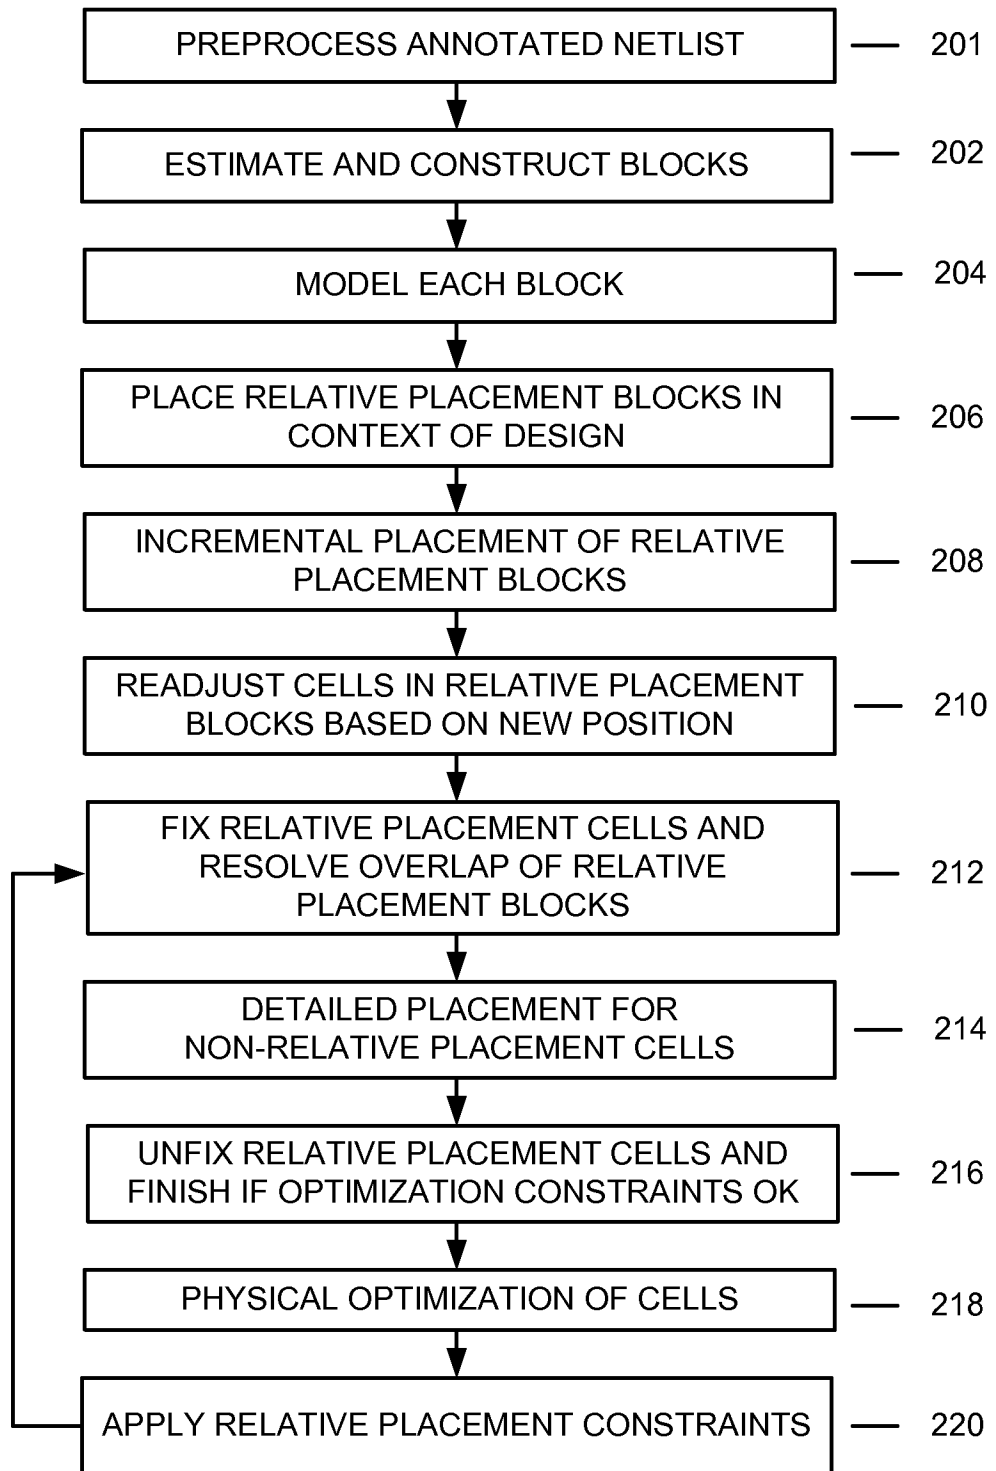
PREPROCESS ANNOTATED NETLIST
201

ESTIMATE AND CONSTRUCT BLOCKS
202

MODEL EACH BLOCK
204

PLACE RELATIVE PLACEMENT BLOCKS IN CONTEXT OF DESIGN
206

INCREMENTAL PLACEMENT OF RELATIVE PLACEMENT BLOCKS
208

READJUST CELLS IN RELATIVE PLACEMENT BLOCKS BASED ON NEW POSITION
210

FIX RELATIVE PLACEMENT CELLS AND RESOLVE OVERLAP OF RELATIVE PLACEMENT BLOCKS
212

DETAILED PLACEMENT FOR NON-RELATIVE PLACEMENT CELLS
214

UNFIX RELATIVE PLACEMENT CELLS AND FINISH IF OPTIMIZATION CONSTRAINTS OK
216

PHYSICAL OPTIMIZATION OF CELLS
218

APPLY RELATIVE PLACEMENT CONSTRAINTS
220